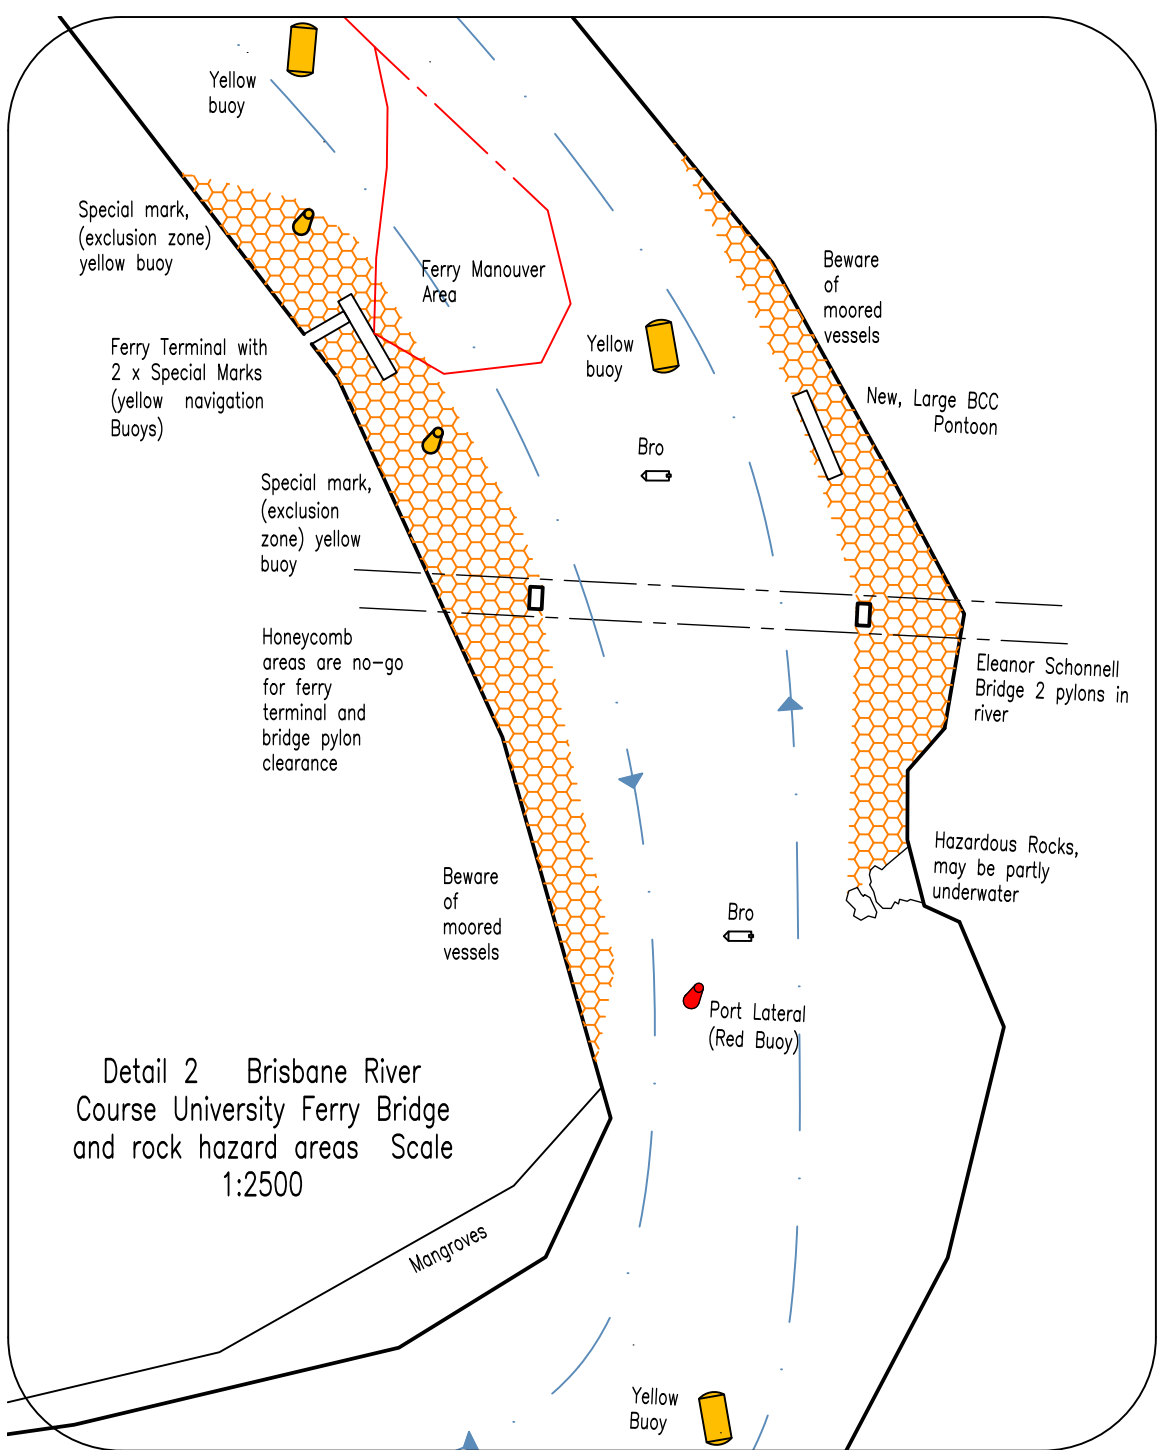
Yellow buoy

Special mark, (exclusion zone) yellow buoy

Ferry Manouver Area

Beware of moored vessels

Ferry Terminal with 2 x Special Marks (yellow navigation Buoys)

Yellow buoy

New, Large BCC Pontoon

Bro

Special mark, (exclusion zone) yellow buoy

Honeycomb areas are no-go for ferry terminal and bridge pylon clearance

Eleanor Schonnell Bridge 2 pylons in river

Hazardous Rocks, may be partly underwater

Beware of moored vessels

Bro

Port Lateral (Red Buoy)

Detail 2 Brisbane River Course University Ferry Bridge and rock hazard areas Scale 1:2500

Mangroves

Yellow Buoy